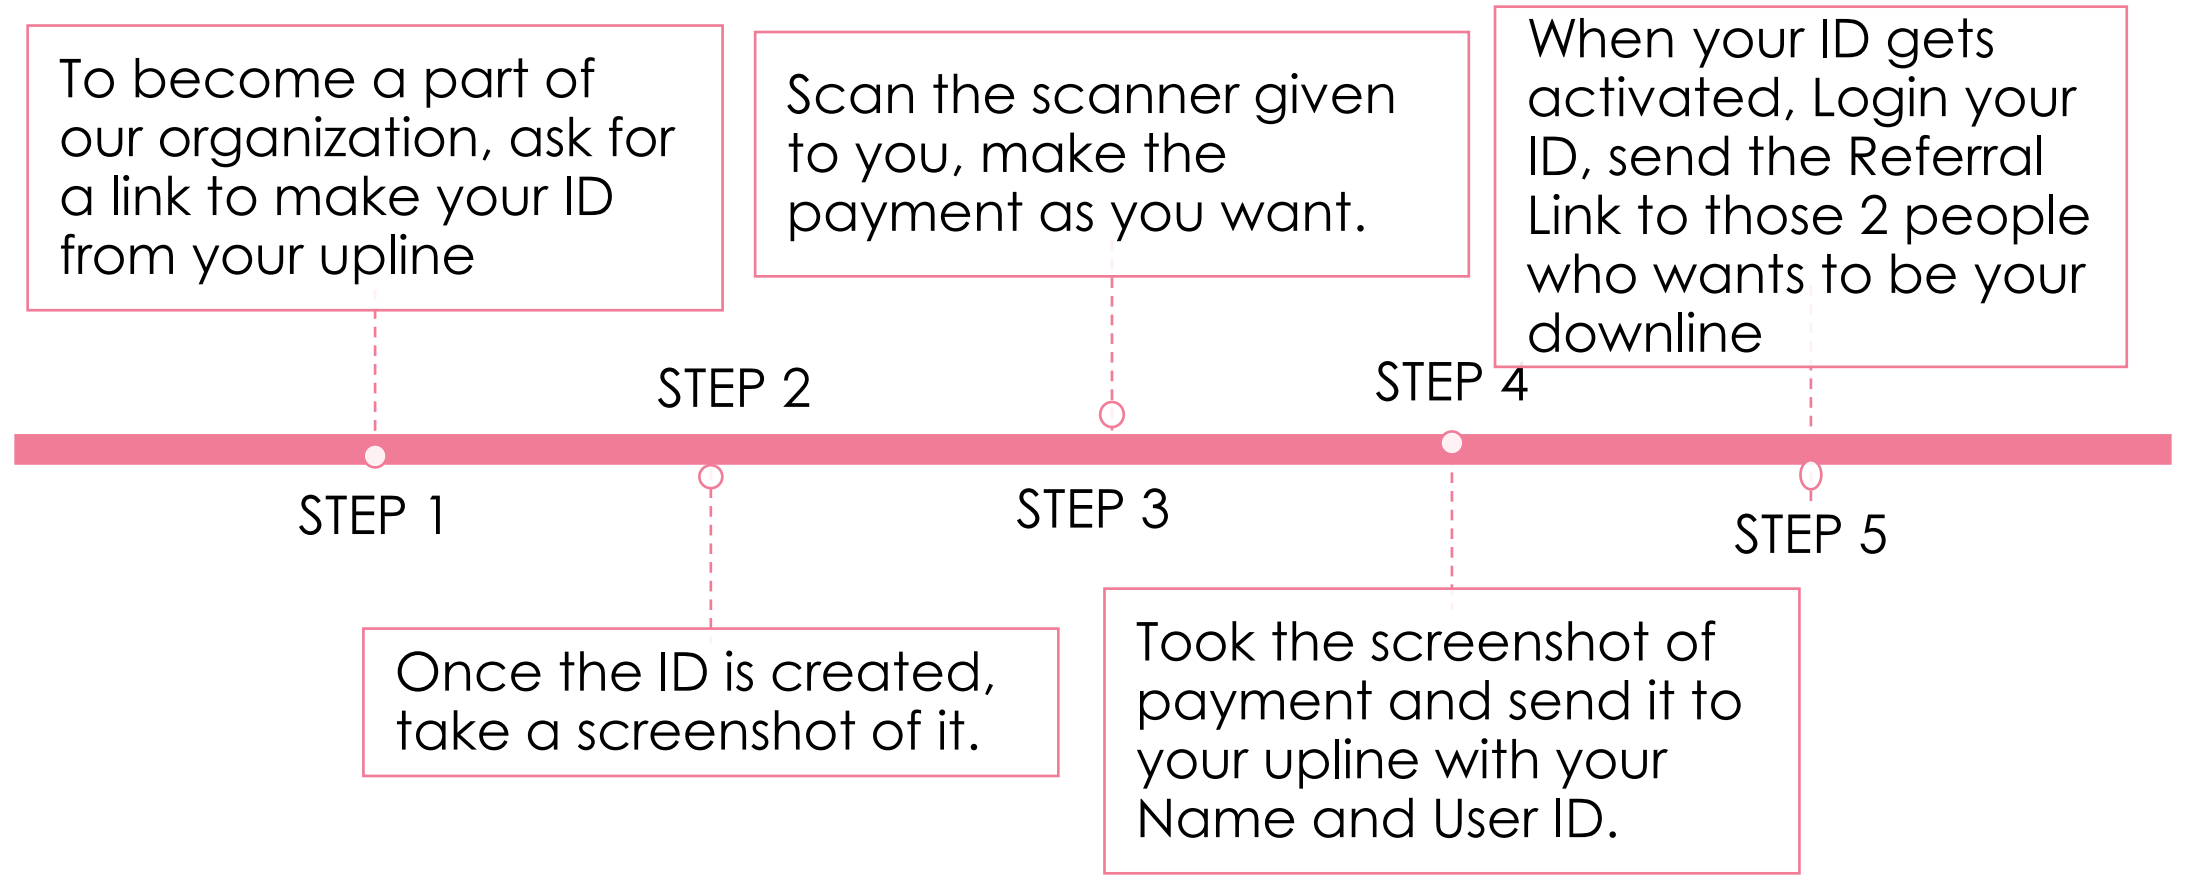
To become a part of our organization, ask for a link to make your ID from your upline

Scan the scanner given to you, make the payment as you want.

When your ID gets activated, Login your ID, send the Referral Link to those 2 people who wants to be your downline

STEP 2

STEP 4

STEP 1

STEP 3

STEP 5

Once the ID is created, take a screenshot of it.

Took the screenshot of payment and send it to your upline with your Name and User ID.